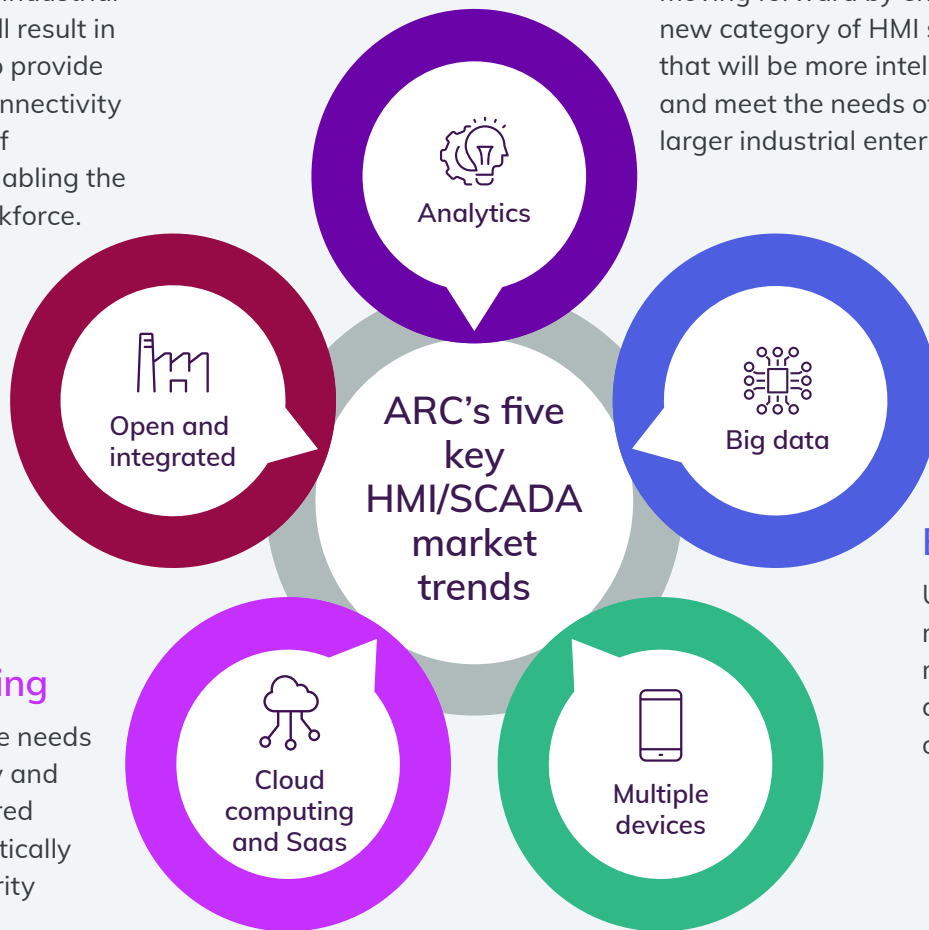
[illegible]
ll result in
o provide
nnectivity
f
abling the
kforce.

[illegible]
new category of HMI s
that will be more intel
and meet the needs o
larger industrial enter

Analytics

Open and integrated

ARC's five key HMI/SCADA market trends

Big data

ing
e needs
y and
red
tically
rity

Cloud computing and Saas

Multiple devices

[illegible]
U
n
n
c
c